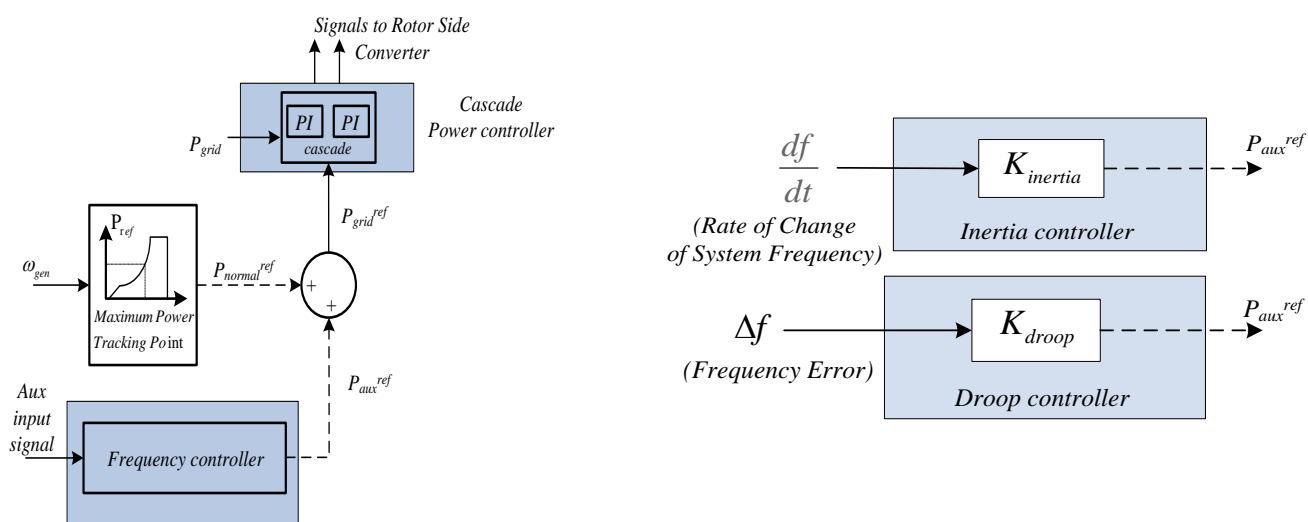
Signals to Rotor Side Converter

Cascade Power controller

PI PI
cascade

$P_{grid}$

$P_{grid}^{ref}$

$P_{ref}$

$\omega_{gen}$

$P_{normal}^{ref}$

+
+

Maximum Power Tracking Point

$P_{aux}^{ref}$

Aux input signal

Frequency controller

$\frac{df}{dt}$

$K_{inertia}$

$P_{aux}^{ref}$

(Rate of Change of System Frequency)

Inertia controller

$\Delta f$

$K_{droop}$

$P_{aux}^{ref}$

(Frequency Error)

Droop controller